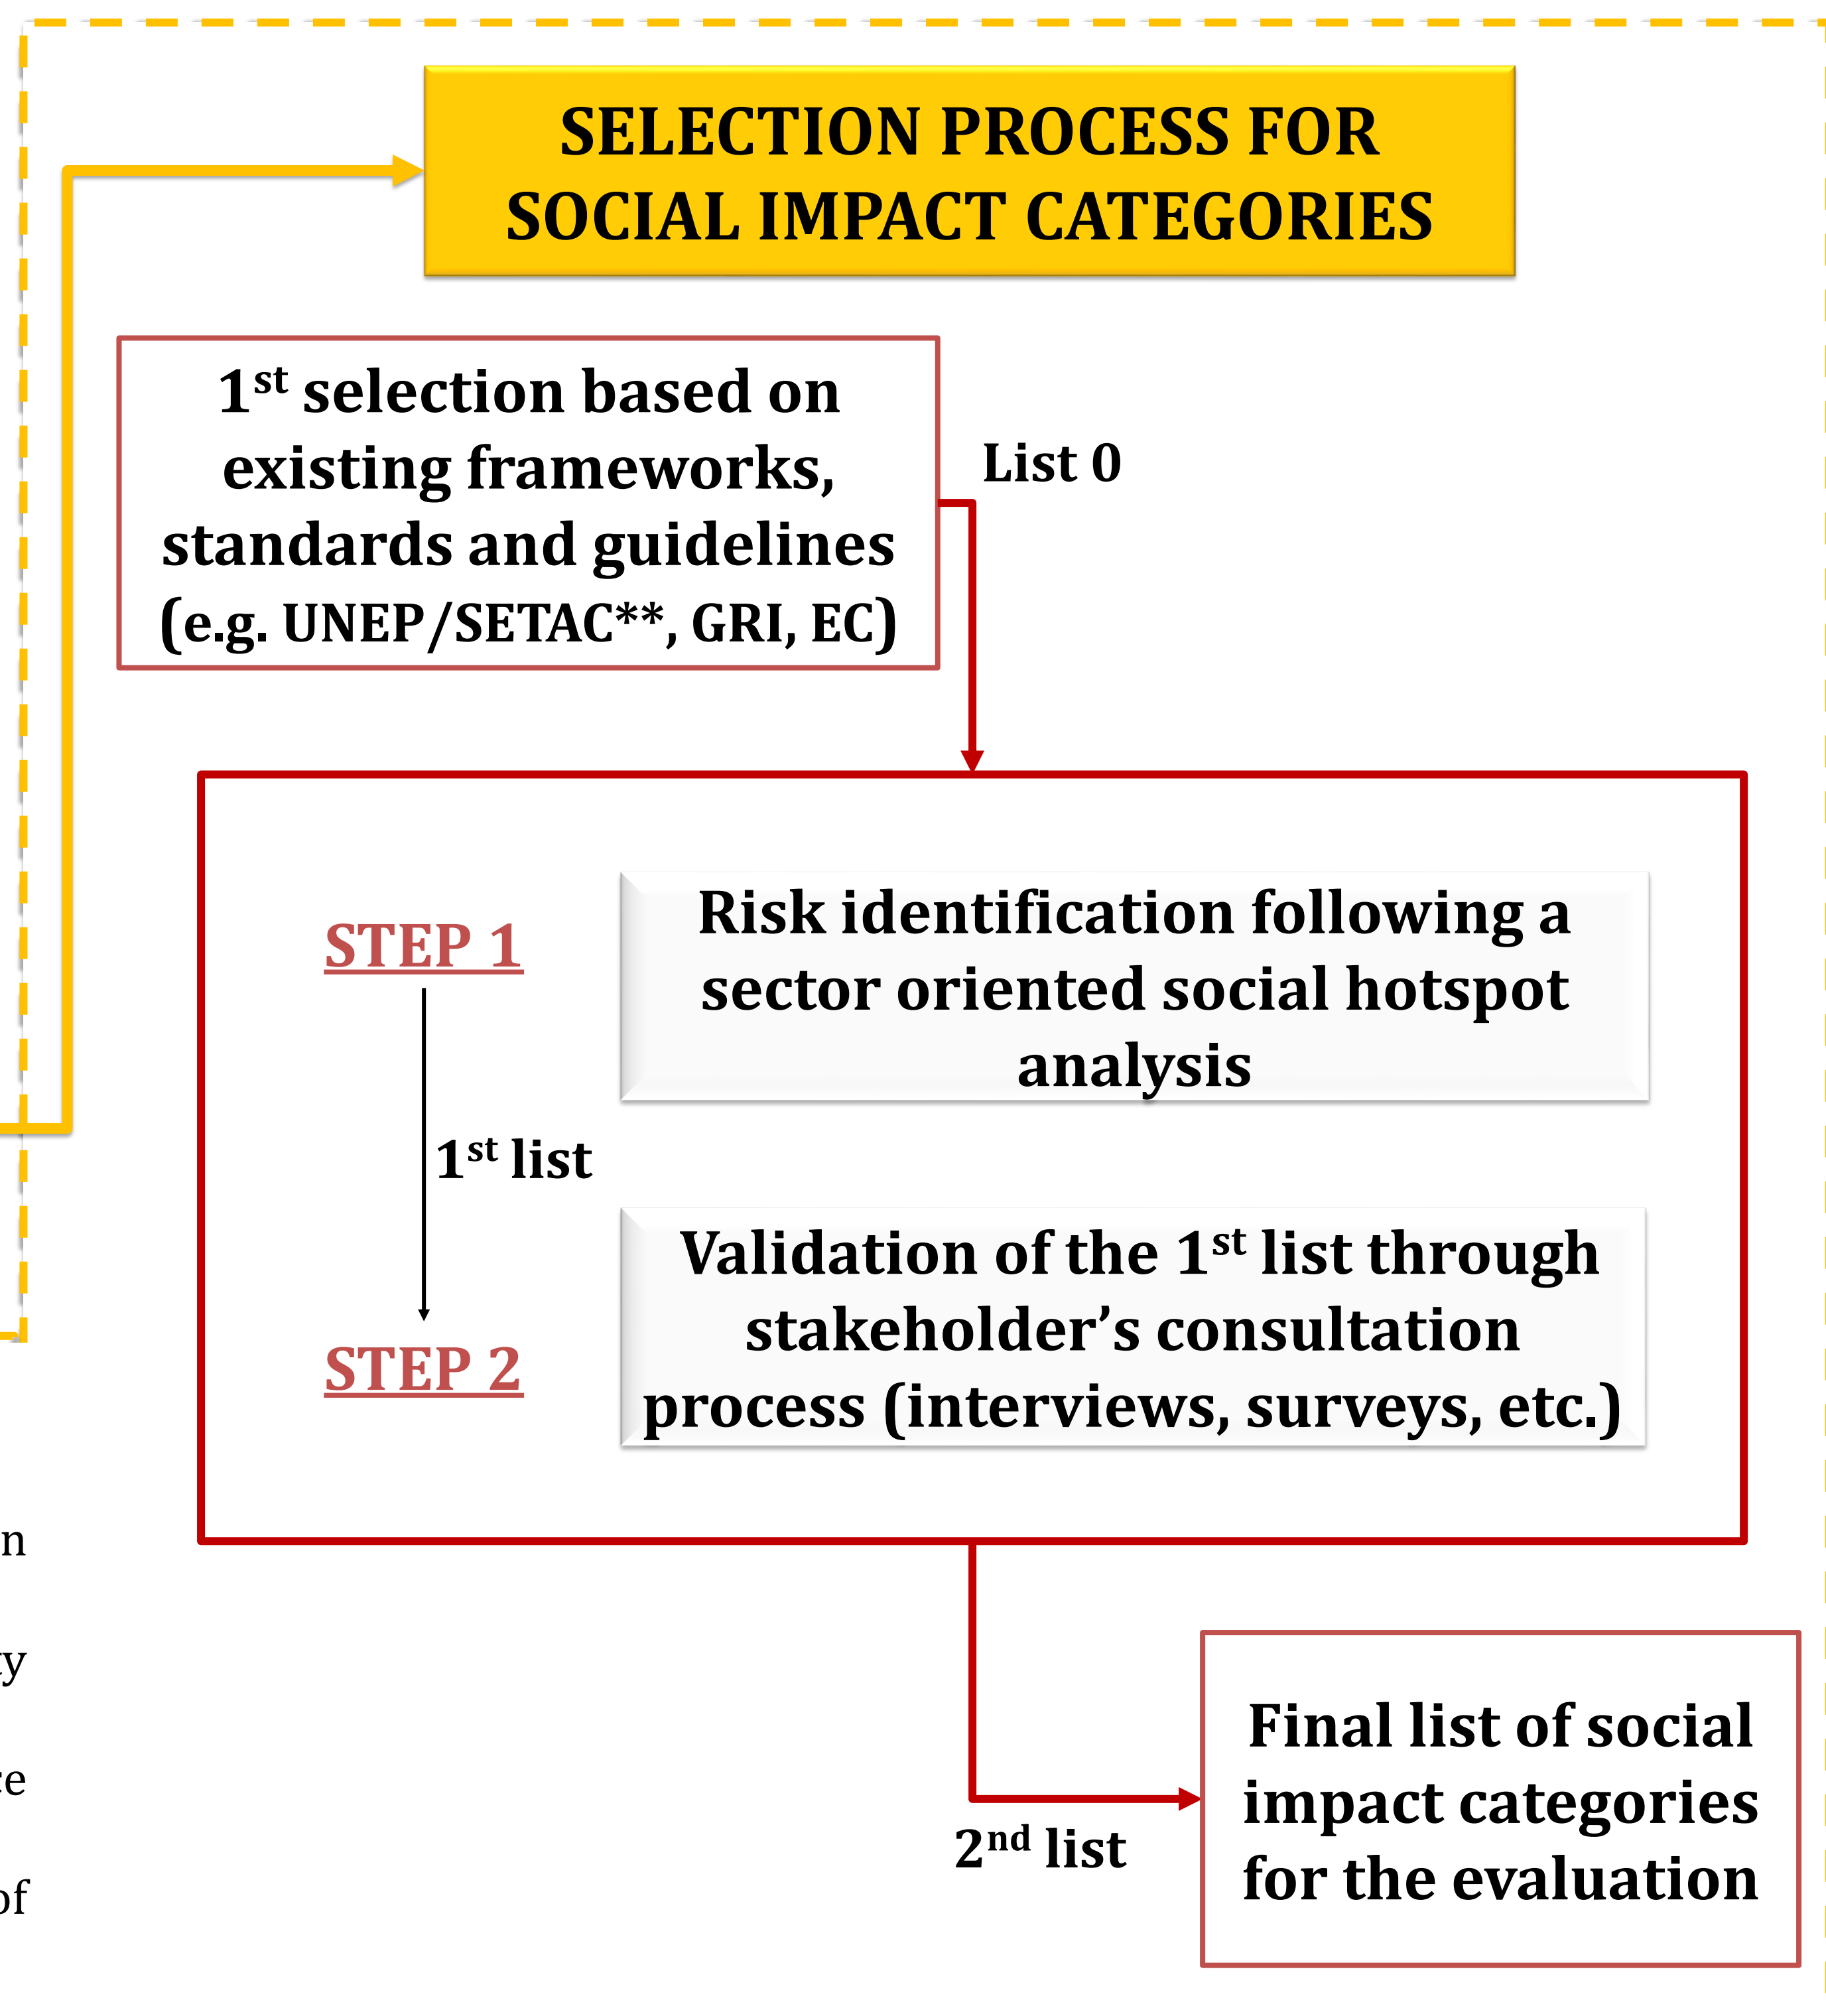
SELECTION PROCESS FOR SOCIAL IMPACT CATEGORIES

1$^{st}$ selection based on existing frameworks, standards and guidelines (e.g. UNEP/SETAC**, GRI, EC)

List 0

STEP 1

Risk identification following a sector oriented social hotspot analysis

1$^{st}$ list

STEP 2

Validation of the 1$^{st}$ list through stakeholder's consultation process (interviews, surveys, etc.)

2$^{nd}$ list

Final list of social impact categories for the evaluation

n

y

e

of